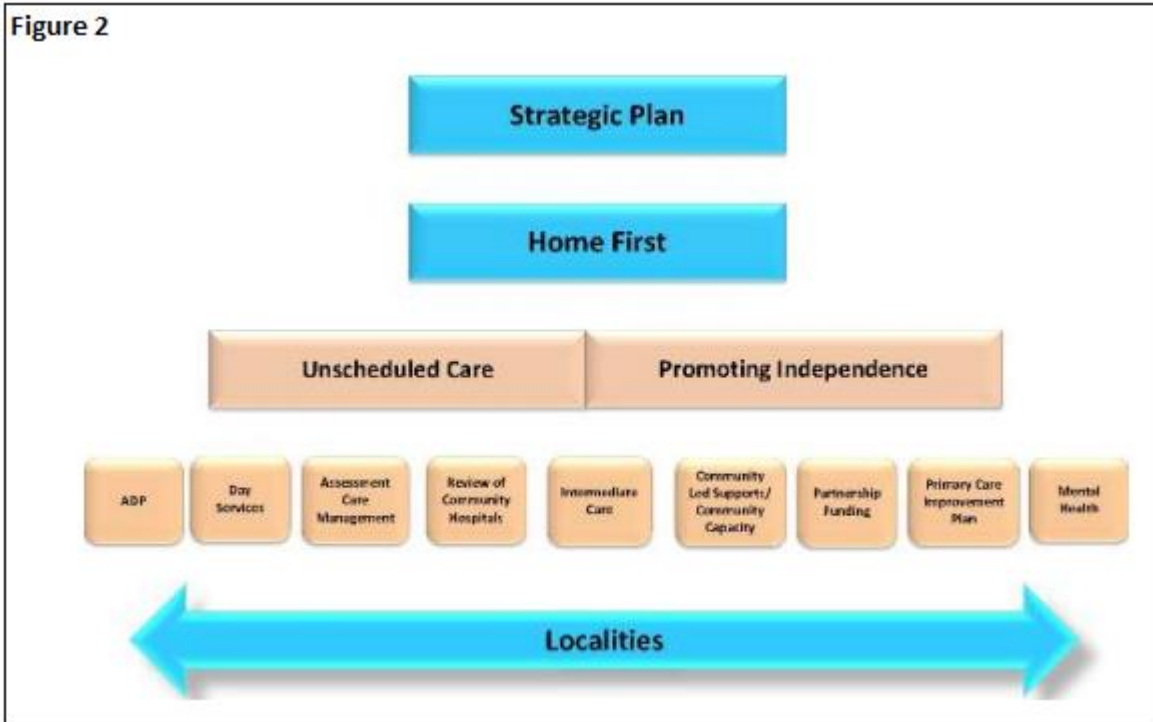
Figure 2

Strategic Plan

Home First

Unscheduled Care

Promoting Independence

ADP

Day Services

Assessment Care Management

Review of Community Hospitals

Intermediate Care

Community Led Supports/ Community Capacity

Partnership Funding

Primary Care Improvement Plan

Mental Health

Localities